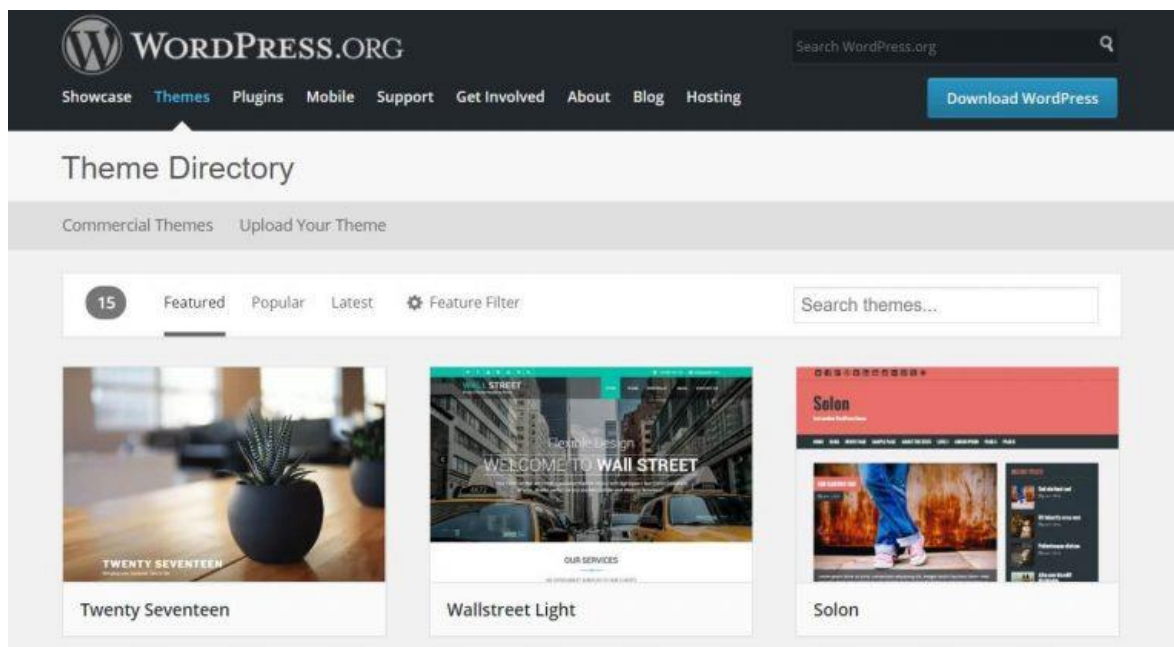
WordPress.org

Search WordPress.org

Showcase Themes Plugins Mobile Support Get Involved About Blog Hosting

Download WordPress

Theme Directory

Commercial Themes Upload Your Theme

15 Featured Popular Latest Feature Filter

Search themes...

TWENTY SEVENTEEN

WALL STREET

Flexible Design

WELCOME TO WALL STREET

OUR SERVICES

Solon

Twenty Seventeen

Wallstreet Light

Solon